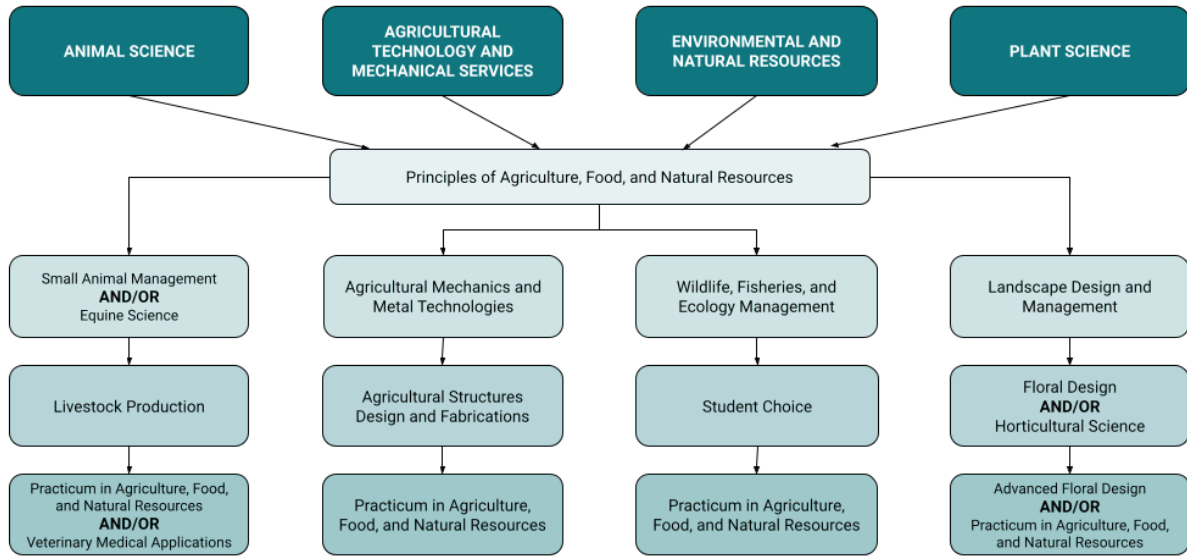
ANIMAL SCIENCE

AGRICULTURAL TECHNOLOGY AND MECHANICAL SERVICES

ENVIRONMENTAL AND NATURAL RESOURCES

PLANT SCIENCE

Principles of Agriculture, Food, and Natural Resources

Small Animal Management
AND/OR
Equine Science

Livestock Production

Practicum in Agriculture, Food, and Natural Resources
AND/OR
Veterinary Medical Applications

Agricultural Mechanics and Metal Technologies

Agricultural Structures Design and Fabrications

Practicum in Agriculture, Food, and Natural Resources

Wildlife, Fisheries, and Ecology Management

Student Choice

Practicum in Agriculture, Food, and Natural Resources

Landscape Design and Management

Floral Design
AND/OR
Horticultural Science

Advanced Floral Design
AND/OR
Practicum in Agriculture, Food, and Natural Resources